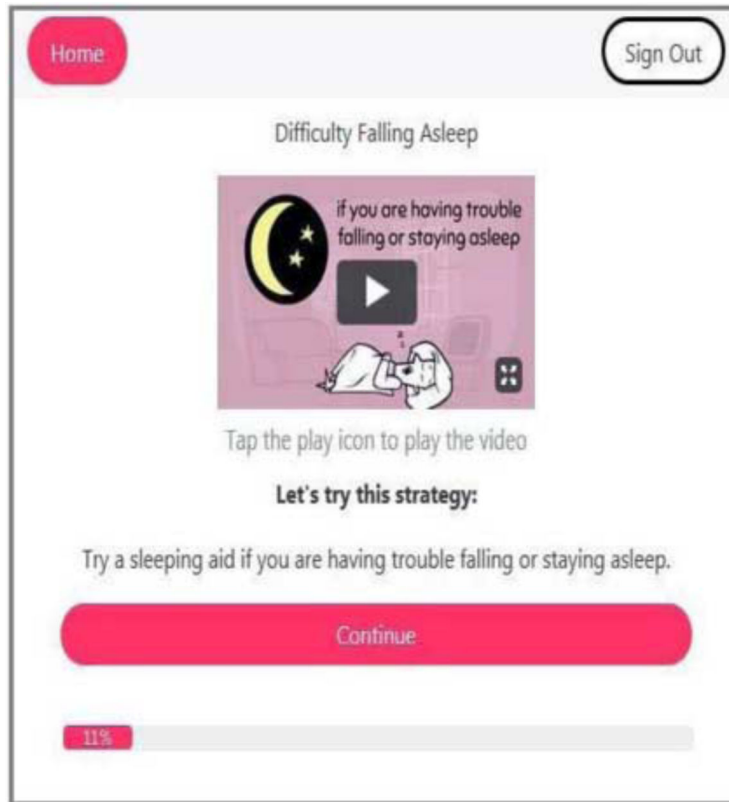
Home

Sign Out

Difficulty Falling Asleep

if you are having trouble falling or staying asleep

Tap the play icon to play the video

**Let's try this strategy:**

Try a sleeping aid if you are having trouble falling or staying asleep.

Continue

11%